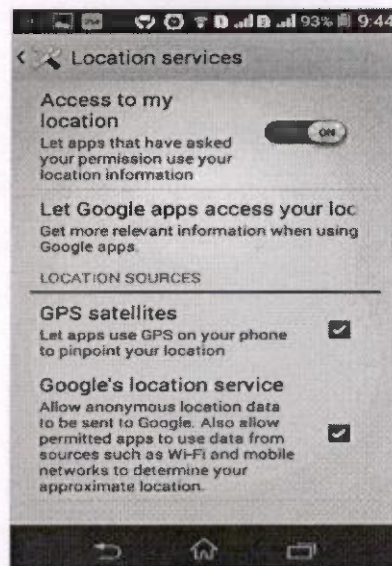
93% 9:44

Location services

Access to my location
Let apps that have asked your permission use your location information

ON

Let Google apps access your loc
Get more relevant information when using Google apps

LOCATION SOURCES

GPS satellites
Let apps use GPS on your phone to pinpoint your location

Google's location service
Allow anonymous location data to be sent to Google. Also allow permitted apps to use data from sources such as Wi-Fi and mobile networks to determine your approximate location.